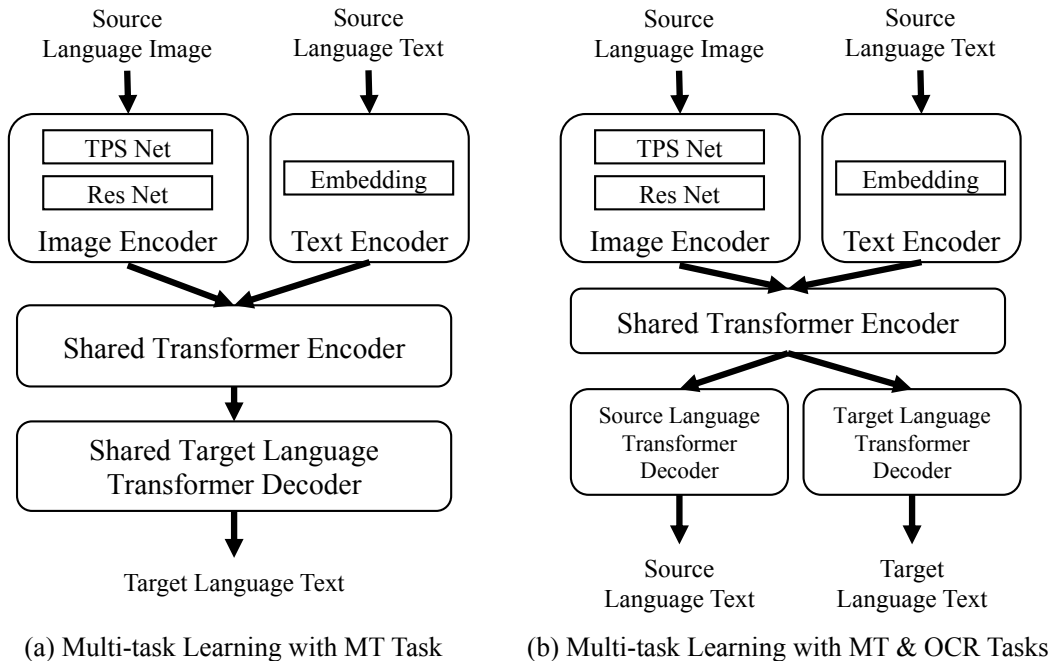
Source Language Image

Source Language Text

TPS Net

Res Net

Image Encoder

Embedding

Text Encoder

Shared Transformer Encoder

Shared Target Language Transformer Decoder

Target Language Text

(a) Multi-task Learning with MT Task

Source Language Image

Source Language Text

TPS Net

Res Net

Image Encoder

Embedding

Text Encoder

Shared Transformer Encoder

Source Language Transformer Decoder

Target Language Transformer Decoder

Source Language Text

Target Language Text

(b) Multi-task Learning with MT & OCR Tasks